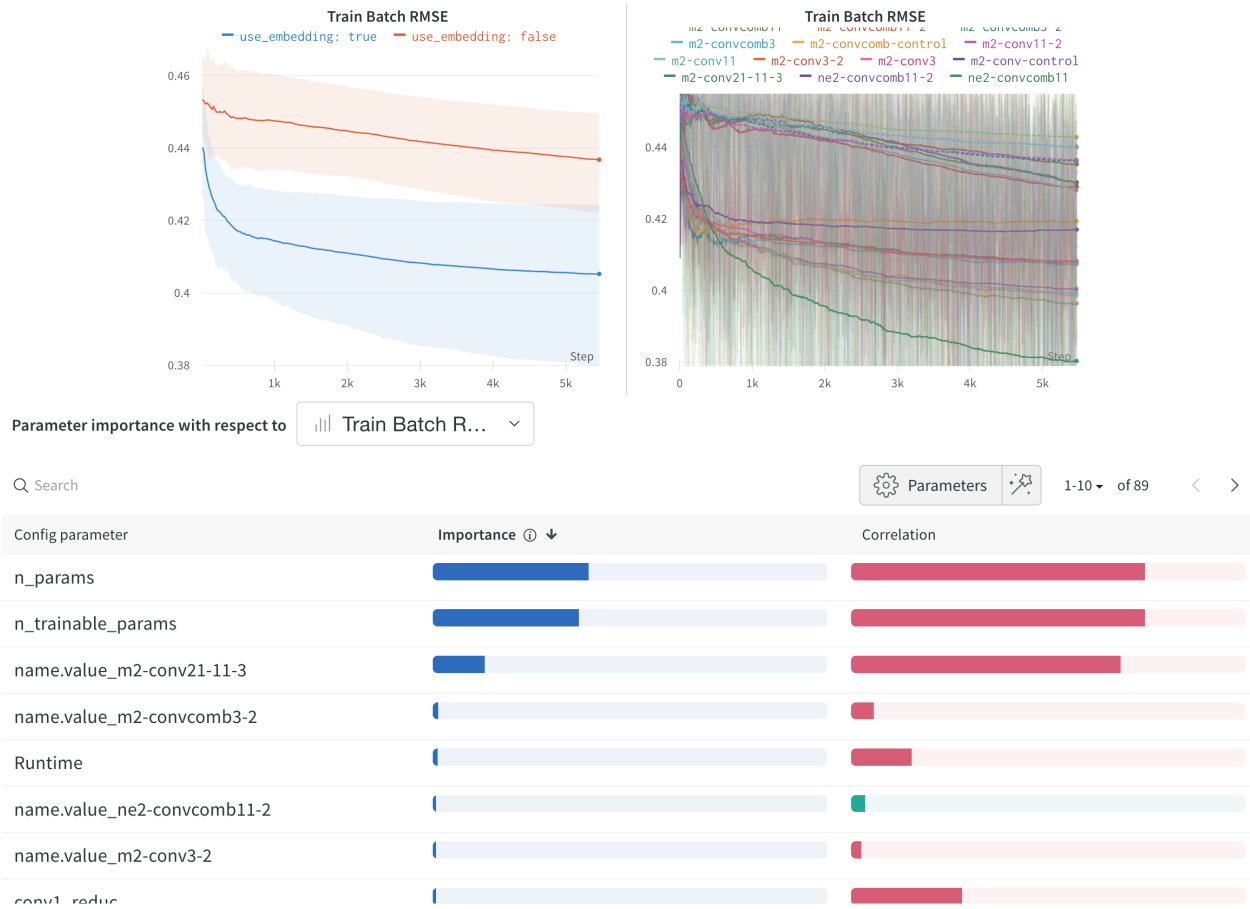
Train Batch RMSE
use_embedding: true   use_embedding: false

0.46
0.44
0.42
0.4
0.38
1k 2k 3k 4k 5k
Step

Train Batch RMSE
m2-convcomb11   m2-convcomb11-2   m2-convcomb3-2
m2-convcomb3   m2-convcomb-control   m2-conv11-2
m2-conv11   m2-conv3-2   m2-conv3   m2-conv-control
m2-conv21-11-3   ne2-convcomb11-2   ne2-convcomb11

0.44
0.42
0.4
0.38
0 1k 2k 3k 4k 5k
Step

Parameter importance with respect to   Train Batch R...

Search   Parameters   1-10   of 89

| Config parameter | Importance | Correlation |
|---|---|---|
| n_params | | |
| n_trainable_params | | |
| name.value_m2-conv21-11-3 | | |
| name.value_m2-convcomb3-2 | | |
| Runtime | | |
| name.value_ne2-convcomb11-2 | | |
| name.value_m2-conv3-2 | | |
| conv1_reduc | | |